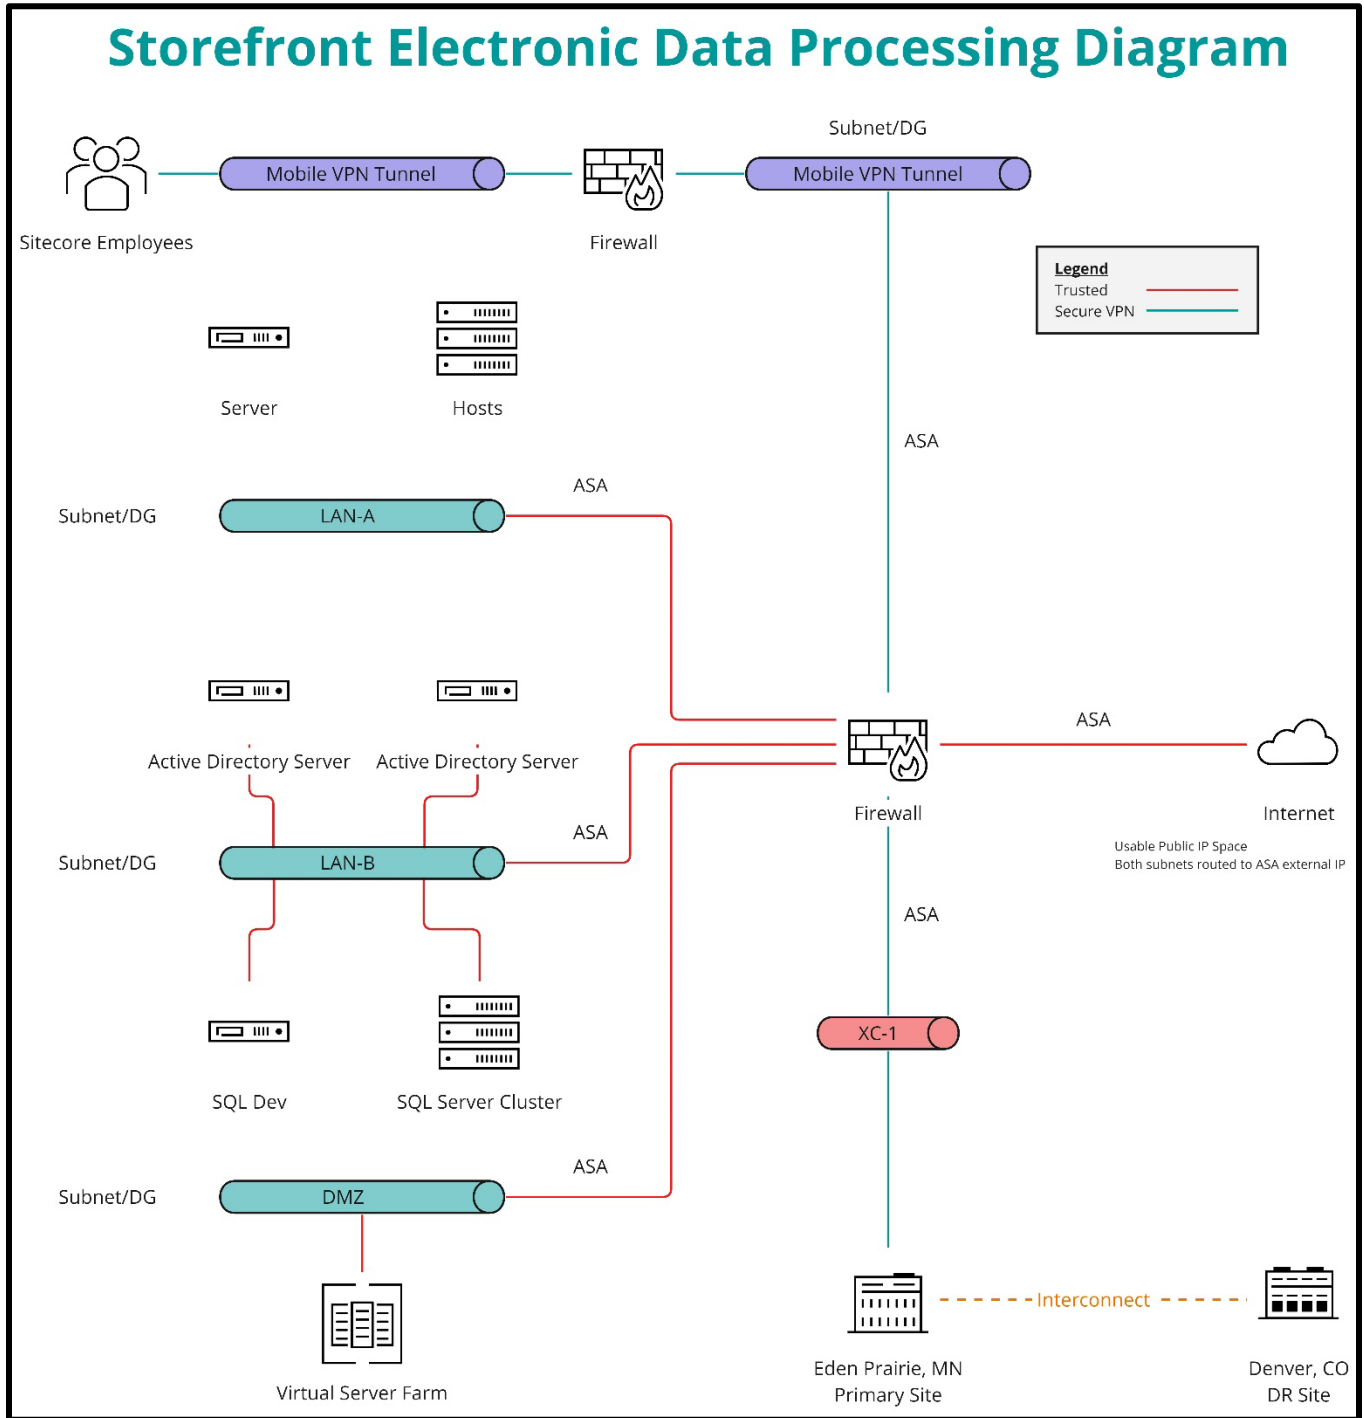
Storefront Electronic Data Processing Diagram

Sitecore Employees

Mobile VPN Tunnel

Firewall

Subnet/DG

Mobile VPN Tunnel

Legend
Trusted
Secure VPN

Server

Hosts

ASA

Subnet/DG

LAN-A

ASA

Active Directory Server

Active Directory Server

Firewall

ASA

Internet

Usable Public IP Space
Both subnets routed to ASA external IP

Subnet/DG

LAN-B

ASA

ASA

SQL Dev

SQL Server Cluster

XC-1

Subnet/DG

DMZ

ASA

Virtual Server Farm

Interconnect

Eden Prairie, MN
Primary Site

Denver, CO
DR Site